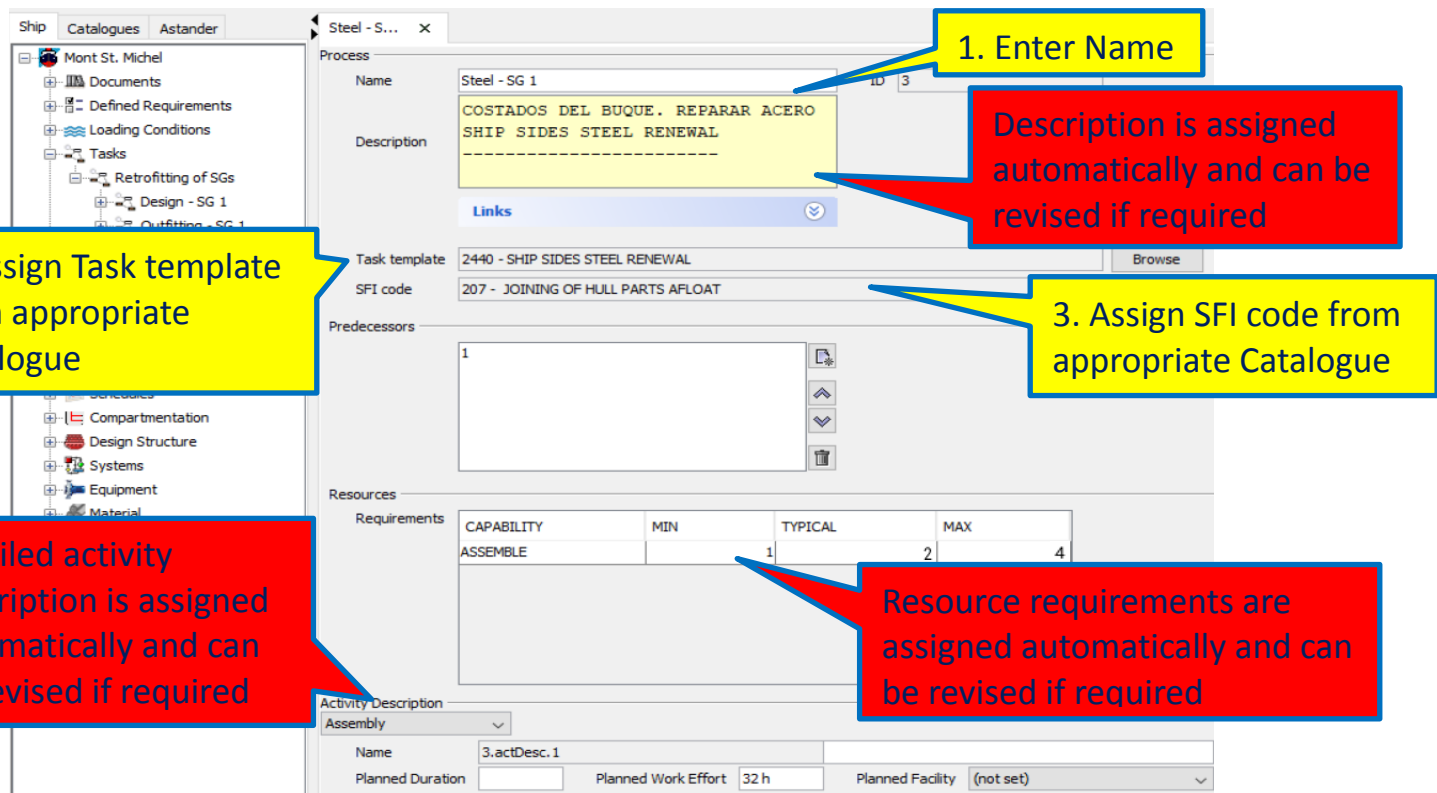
Ship Catalogues Astander

Mont St. Michel
Documents
Defined Requirements
Loading Conditions
Tasks
Retrofitting of SGs
Design - SG 1
Outfitting - SG 1

ssign Task template
n appropriate
alogue

Schedules
Compartmentation
Design Structure
Systems
Equipment
Material

iled activity
ription is assigned
matically and can
evised if required

Steel - S... ×

1. Enter Name

Process
Name Steel - SG 1
ID 3
Description COSTADOS DEL BUQUE. REPARAR ACERO
SHIP SIDES STEEL RENEWAL
------------------------

Description is assigned automatically and can be revised if required

Links

Task template 2440 - SHIP SIDES STEEL RENEWAL
Browse
SFI code 207 - JOINING OF HULL PARTS AFLOAT

3. Assign SFI code from appropriate Catalogue

Predecessors
1

Resources
Requirements

| CAPABILITY | MIN | TYPICAL | MAX |
|---|---|---|---|
| ASSEMBLE | 1 | 2 | 4 |

Resource requirements are assigned automatically and can be revised if required

Activity Description
Assembly
Name 3.actDesc.1
Planned Duration
Planned Work Effort 32 h
Planned Facility (not set)